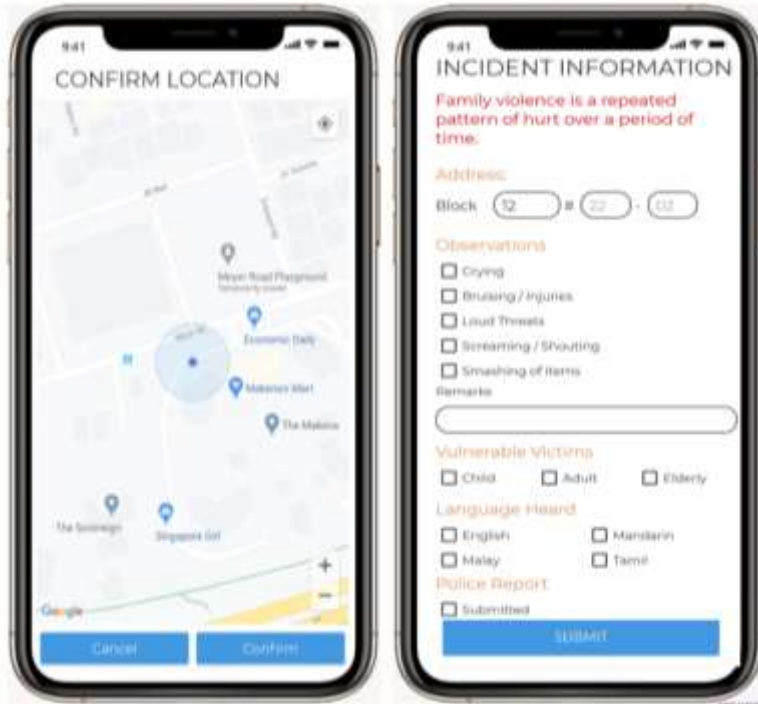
9:41

CONFIRM LOCATION

Meyer Road Playground
Temporarily closed

Economic Daily

Makenzo Mart

The Makena

The Sovereign

Singapore Girl

+

−

Google

Cancel

Confirm

9:41

INCIDENT INFORMATION

Family violence is a repeated pattern of hurt over a period of time.

Address:

Block 12 # 22 - 02

Observations

Crying

Bruising / Injuries

Loud Threats

Screaming / Shouting

Smashing of Items

Remarks

Vulnerable Victims

Child

Adult

Elderly

Language Heard

English

Mandarin

Malay

Tamil

Police Report

Submitted

SUBMIT